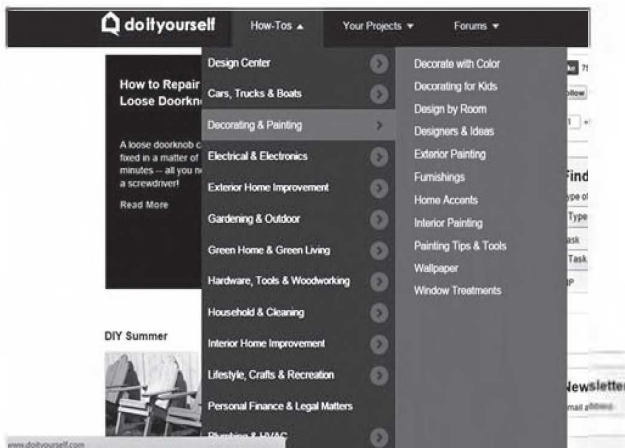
doityourself

How-Tos ▲

Your Projects ▼

Forums ▼

How to Repair Loose Doorkn

A loose doorknob c fixed in a matter of minutes -- all you n a screwdriver!

Read More

DIY Summer

Design Center

Cars, Trucks & Boats

Decorating & Painting

Electrical & Electronics

Exterior Home Improvement

Gardening & Outdoor

Green Home & Green Living

Hardware, Tools & Woodworking

Household & Cleaning

Interior Home Improvement

Lifestyle, Crafts & Recreation

Personal Finance & Legal Matters

Plumbing & HVAC

Decorate with Color

Decorating for Kids

Design by Room

Designers & Ideas

Exterior Painting

Furnishings

Home Accents

Interior Painting

Painting Tips & Tools

Wallpaper

Window Treatments

Find

Type

Task

Newslette

www.doityourself.com